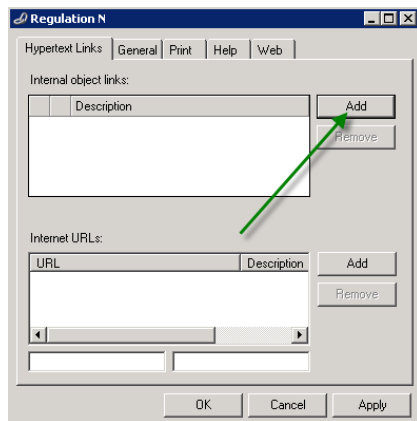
Regulation N

Hypertext Links | General | Print | Help | Web

Internal object links:

| | Description |
|---|---|

Add

Remove

Internet URLs:

| URL | Description |
|---|---|

Add

Remove

OK | Cancel | Apply